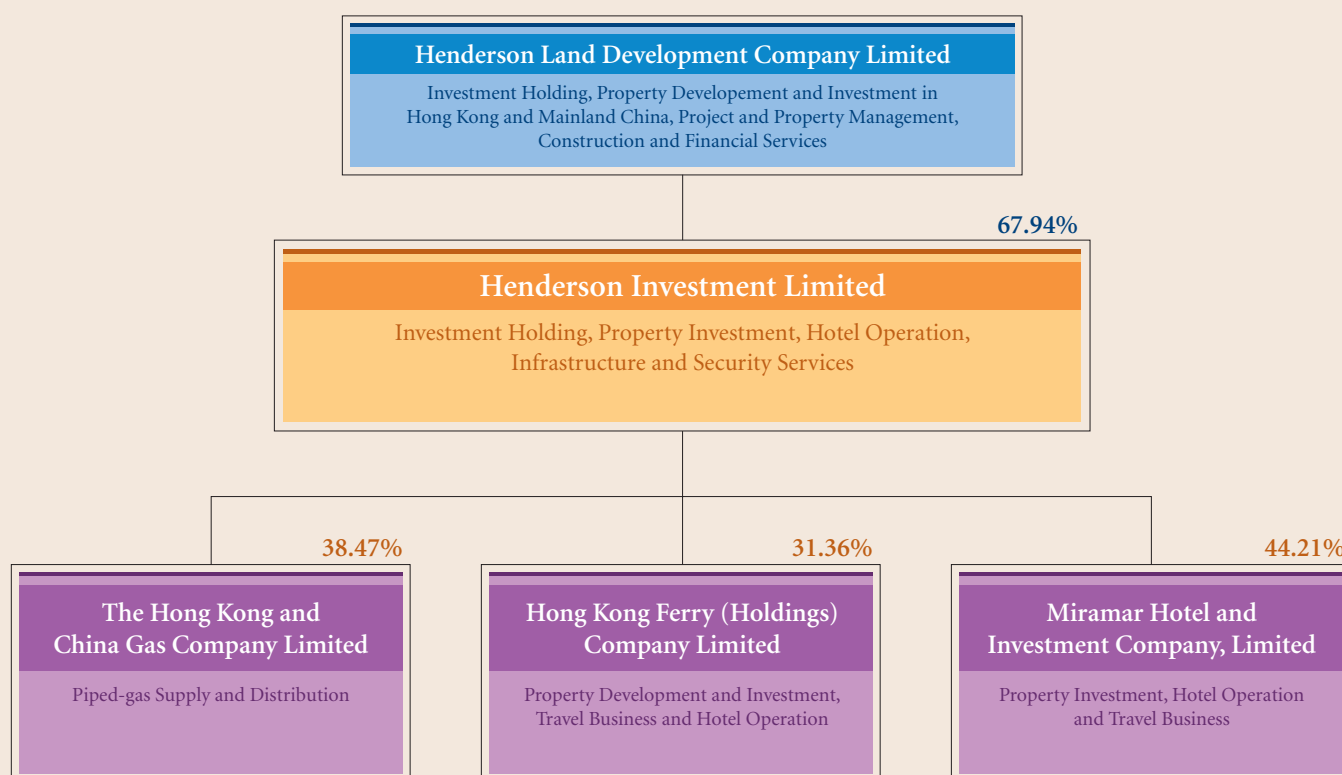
Henderson Land Development Company Limited

Investment Holding, Property Developement and Investment in Hong Kong and Mainland China, Project and Property Management, Construction and Financial Services

67.94%

Henderson Investment Limited

Investment Holding, Property Investment, Hotel Operation, Infrastructure and Security Services

38.47%

The Hong Kong and China Gas Company Limited

Piped-gas Supply and Distribution

31.36%

Hong Kong Ferry (Holdings) Company Limited

Property Development and Investment, Travel Business and Hotel Operation

44.21%

Miramar Hotel and Investment Company, Limited

Property Investment, Hotel Operation and Travel Business